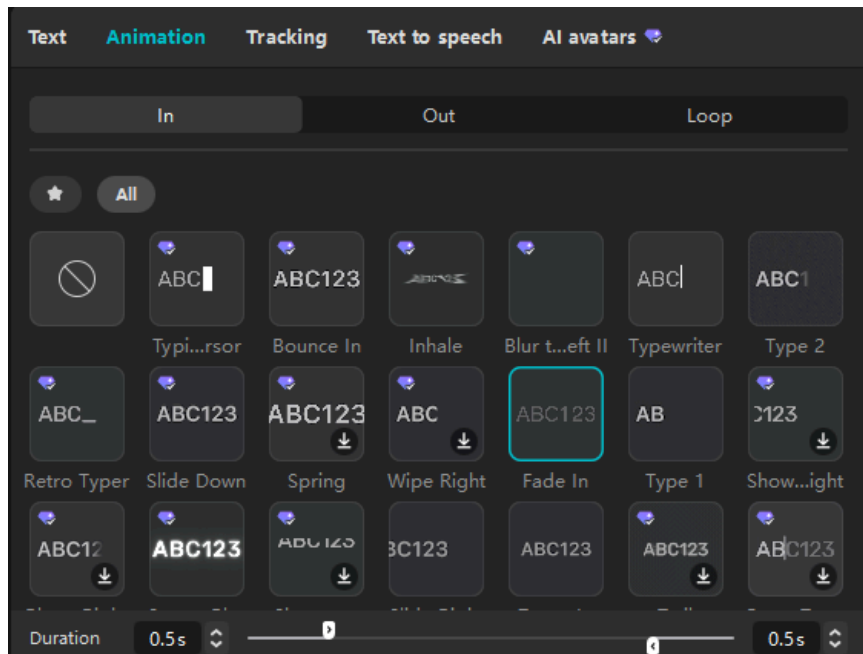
Text Animation Tracking Text to speech AI avatars

In Out Loop

All

ABC
Typi...rsor

ABC123
Bounce In

Inhale

Blur t...eft II

ABC
Typewriter

ABC1
Type 2

ABC_
Retro Typer

ABC123
Slide Down

ABC123
Spring

ABC
Wipe Right

ABC123
Fade In

AB
Type 1

:123
Show...ight

ABC12

ABC123

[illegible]

3C123

ABC123

ABC123

ABC123

Duration 0.5s 0.5s